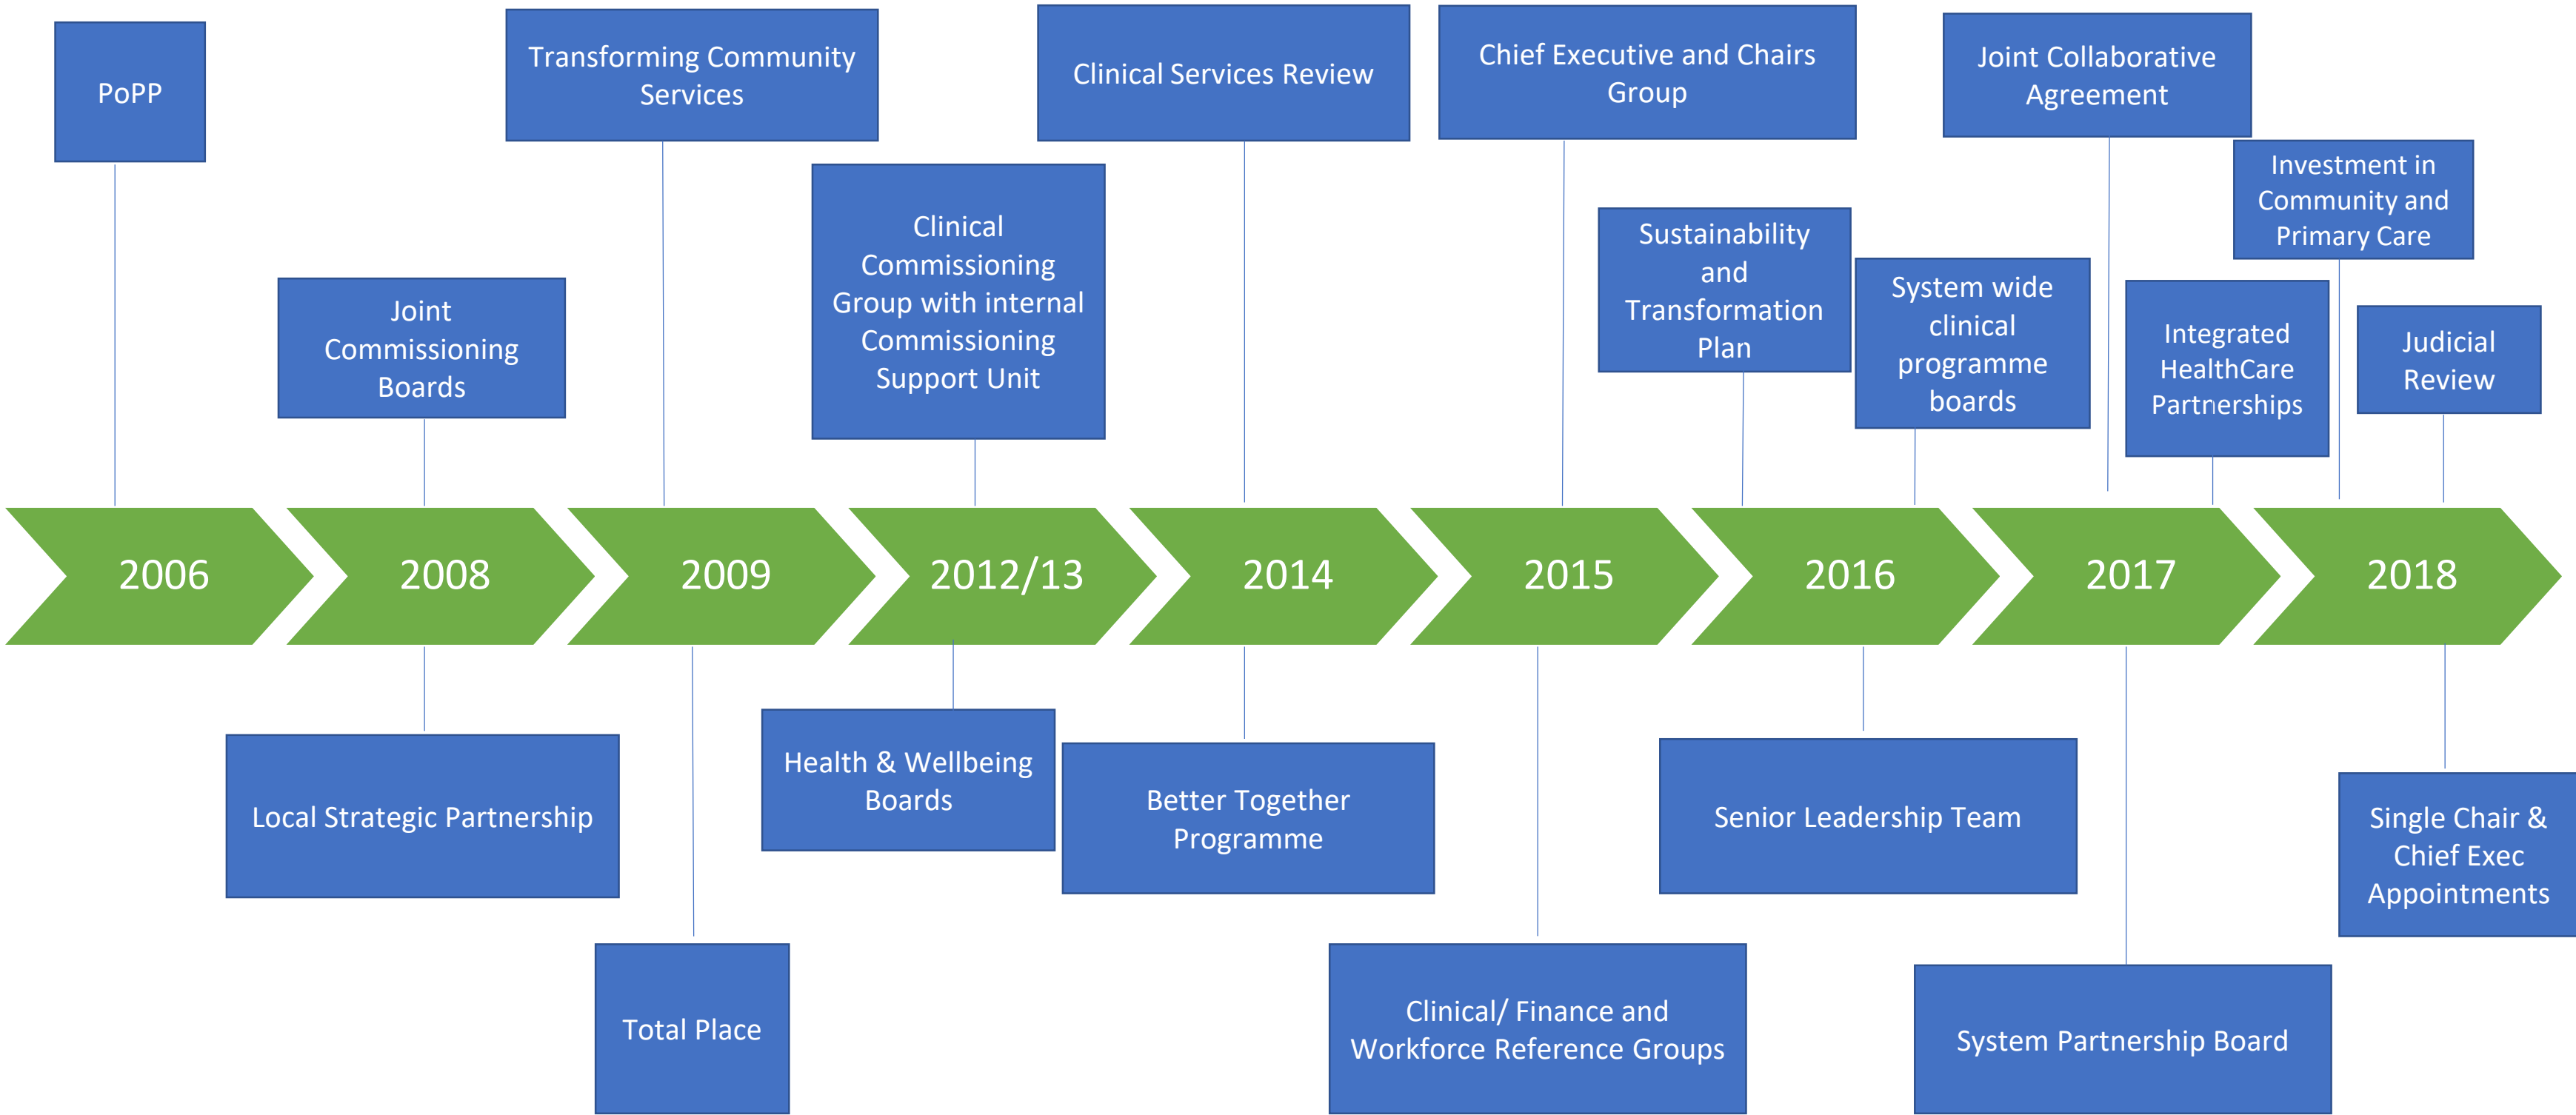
PoPP

Transforming Community Services

Clinical Services Review

Chief Executive and Chairs Group

Joint Collaborative Agreement

Investment in Community and Primary Care

Joint Commissioning Boards

Clinical Commissioning Group with internal Commissioning Support Unit

Sustainability and Transformation Plan

System wide clinical programme boards

Integrated HealthCare Partnerships

Judicial Review

2006

2008

2009

2012/13

2014

2015

2016

2017

2018

Local Strategic Partnership

Health & Wellbeing Boards

Better Together Programme

Senior Leadership Team

Single Chair & Chief Exec Appointments

Total Place

Clinical/ Finance and Workforce Reference Groups

System Partnership Board